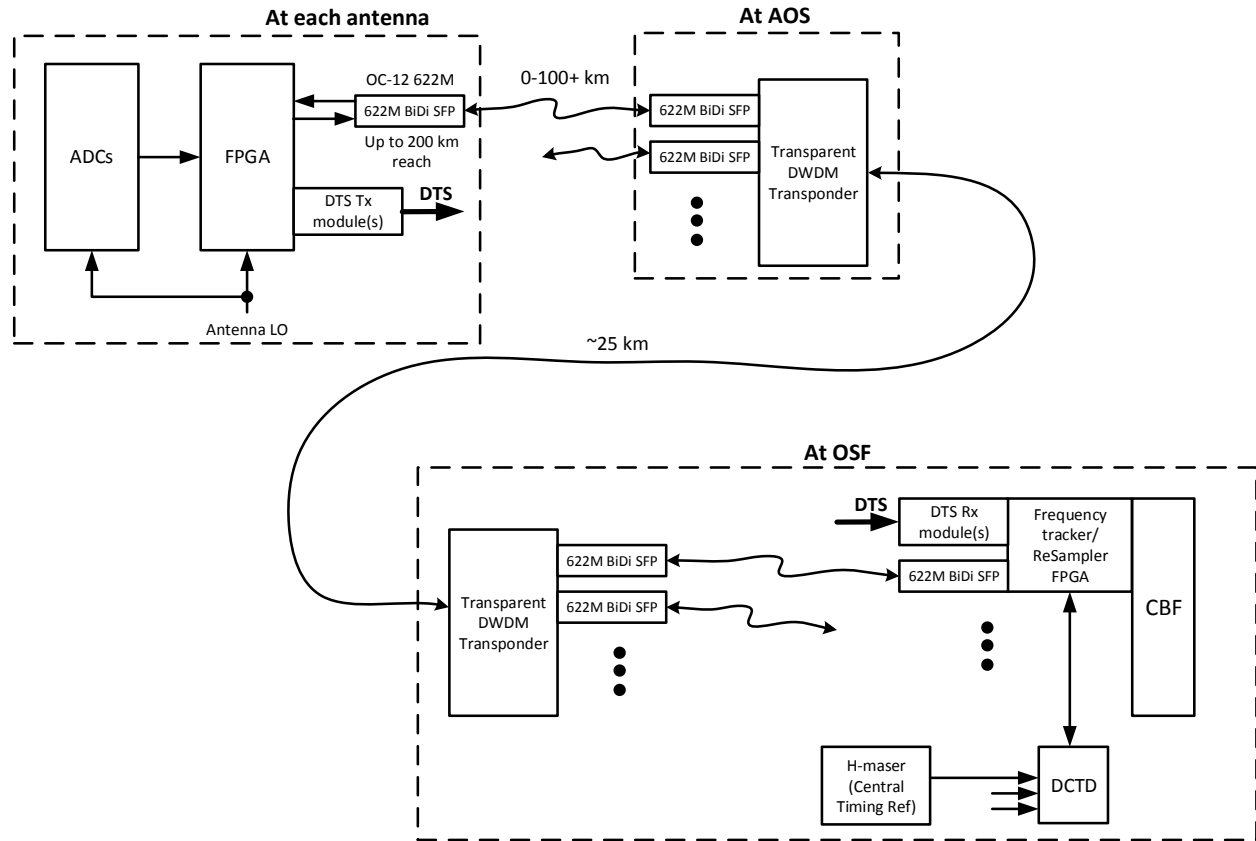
At each antenna

ADCs

FPGA

OC-12 622M

622M BiDi SFP

Up to 200 km reach

DTS Tx module(s)

DTS

Antenna LO

0-100+ km

At AOS

622M BiDi SFP

622M BiDi SFP

Transparent DWDM Transponder

~25 km

At OSF

DTS

DTS Rx module(s)

Frequency tracker/ ReSampler FPGA

CBF

622M BiDi SFP

Transparent DWDM Transponder

622M BiDi SFP

622M BiDi SFP

H-maser (Central Timing Ref)

DCTD